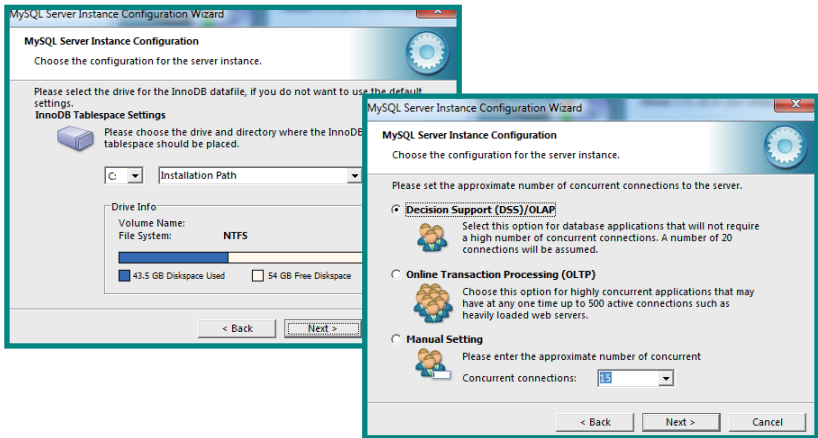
MySQL Server Instance Configuration Wizard

MySQL Server Instance Configuration

Choose the configuration for the server instance.

Please select the drive for the InnoDB datafile, if you do not want to use the default settings.

InnoDB Tablespace Settings

Please choose the drive and directory where the InnoDB tablespace should be placed.

C: Installation Path

Drive Info

Volume Name:

File System: NTFS

43.5 GB Diskspace Used

54 GB Free Diskspace

< Back Next >

MySQL Server Instance Configuration Wizard

MySQL Server Instance Configuration

Choose the configuration for the server instance.

Please set the approximate number of concurrent connections to the server.

Decision Support (DSS)/OLAP

Select this option for database applications that will not require a high number of concurrent connections. A number of 20 connections will be assumed.

Online Transaction Processing (OLTP)

Choose this option for highly concurrent applications that may have at any one time up to 500 active connections such as heavily loaded web servers.

Manual Setting

Please enter the approximate number of concurrent

Concurrent connections: 15

< Back Next > Cancel